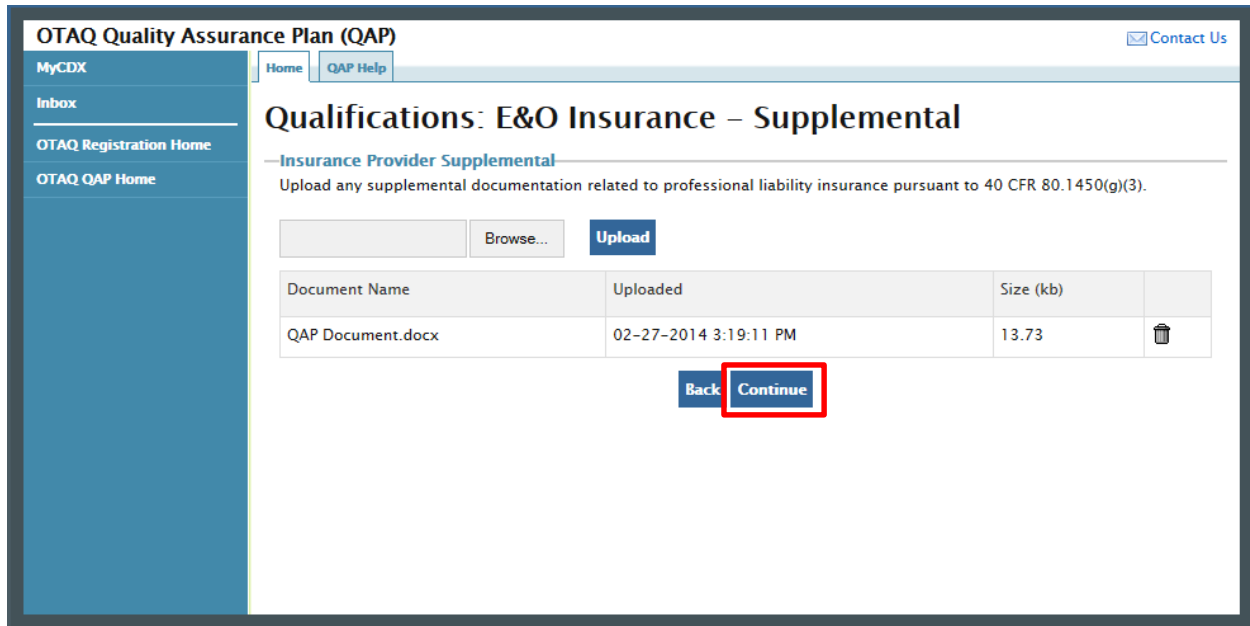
OTAQ Quality Assurance Plan (QAP)

Contact Us

MyCDX

Inbox

OTAQ Registration Home

OTAQ QAP Home

Home

QAP Help

Qualifications: E&O Insurance – Supplemental

Insurance Provider Supplemental

Upload any supplemental documentation related to professional liability insurance pursuant to 40 CFR 80.1450(g)(3).

Browse...

Upload

| Document Name | Uploaded | Size (kb) | |
|---|---|---|---|
| QAP Document.docx | 02-27-2014 3:19:11 PM | 13.73 | |

Back

Continue